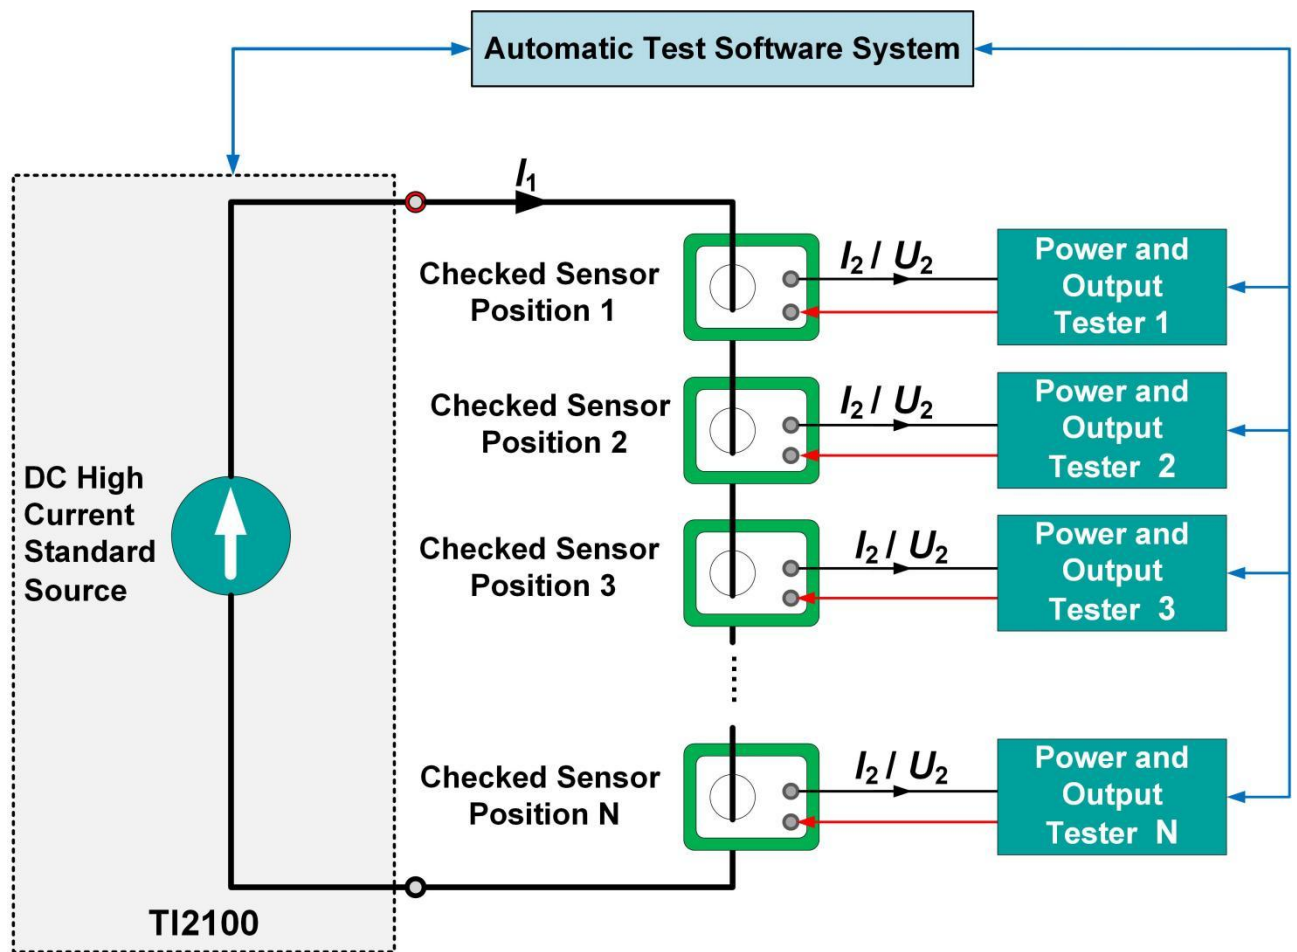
Automatic Test Software System

$I_1$

Checked Sensor Position 1

$I_2$ / $U_2$

Power and Output Tester 1

Checked Sensor Position 2

$I_2$ / $U_2$

Power and Output Tester 2

DC High Current Standard Source

Checked Sensor Position 3

$I_2$ / $U_2$

Power and Output Tester 3

Checked Sensor Position N

$I_2$ / $U_2$

Power and Output Tester N

TI2100